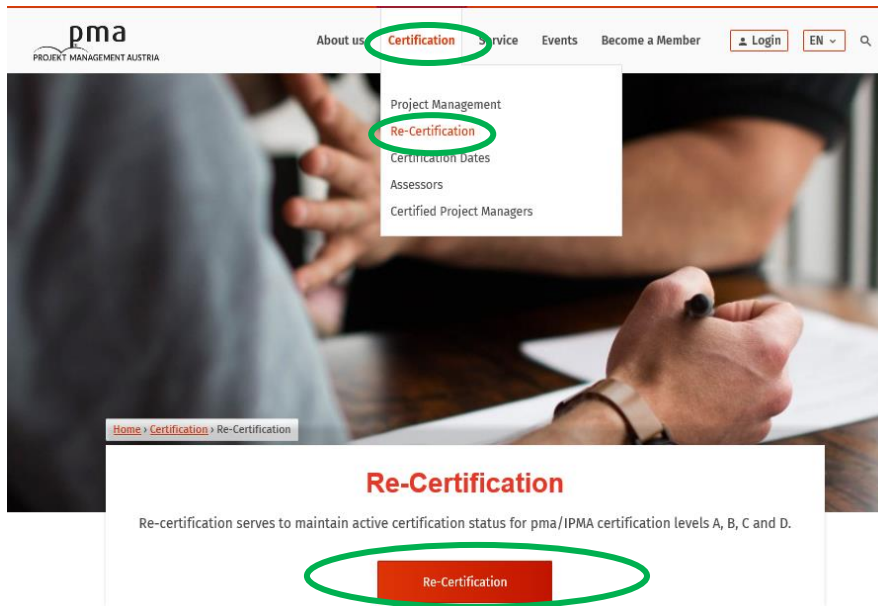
pma
PROJEKT MANAGEMENT AUSTRIA

About us Certification Service Events Become a Member Login EN

Project Management
Re-Certification
Certification Dates
Assessors
Certified Project Managers

Home › Certification › Re-Certification

Re-Certification

Re-certification serves to maintain active certification status for pma/IPMA certification levels A, B, C and D.

Re-Certification